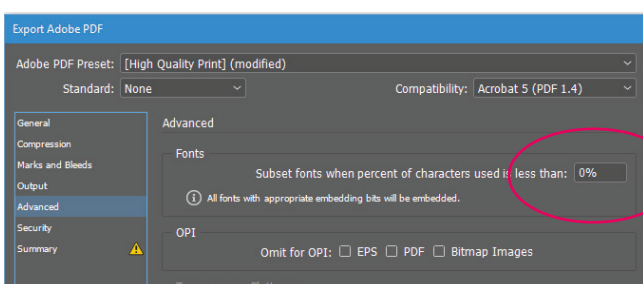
Export Adobe PDF

Adobe PDF Preset: [High Quality Print] (modified)

Standard: None

Compatibility: Acrobat 5 (PDF 1.4)

General
Compression
Marks and Bleeds
Output
Advanced
Security
Summary

Advanced

Fonts

Subset fonts when percent of characters used is less than: 0%

All fonts with appropriate embedding bits will be embedded.

OPI

Omit for OPI: EPS PDF Bitmap Images